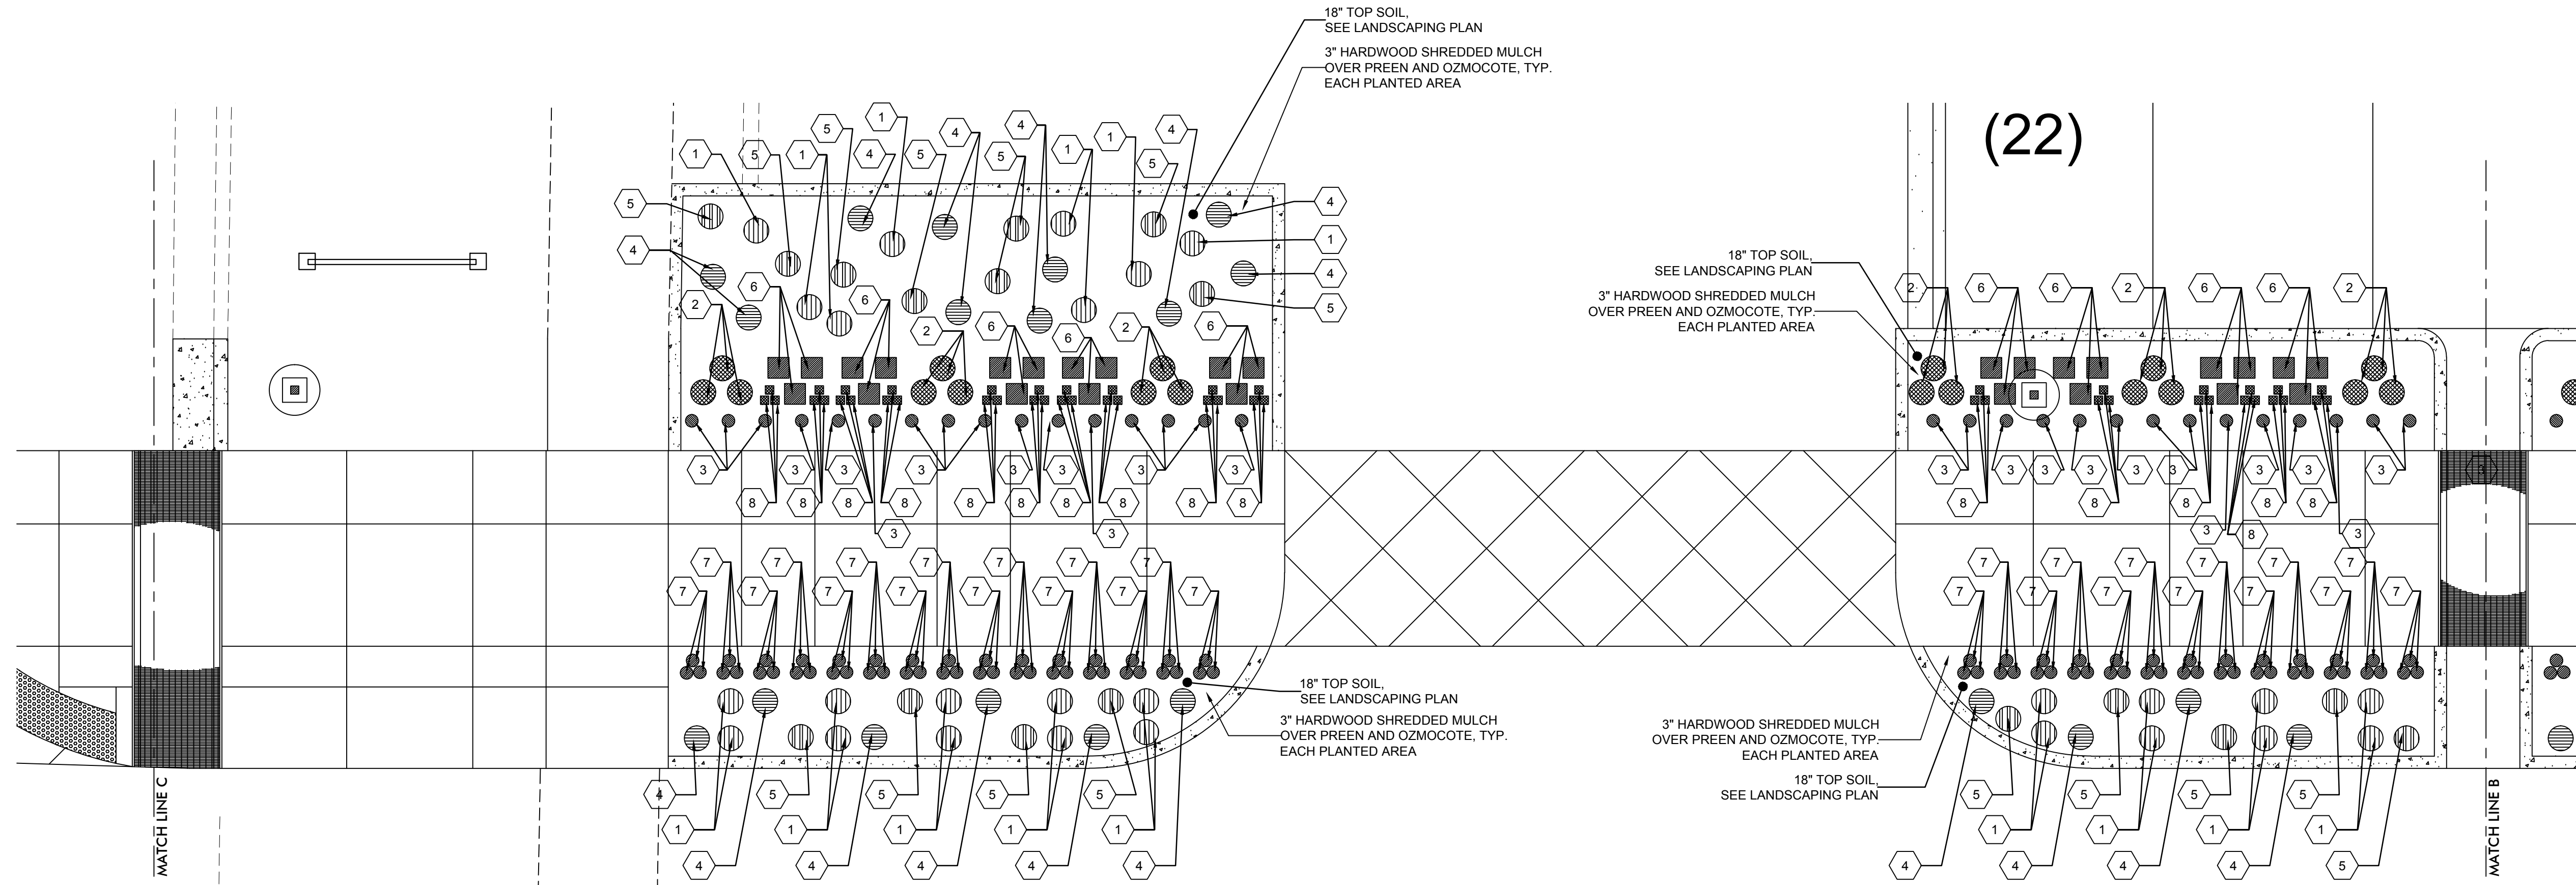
18" TOP SOIL,
SEE LANDSCAPING PLAN

3" HARDWOOD SHREDDED MULCH
OVER PREEN AND OZMOCOTE, TYP.
EACH PLANTED AREA

(22)

1 5 1 5 1 4 5 4 5 4 1 1 4 5

5 4 1 4 5

4 2 6 6 2 6 6 2 6

18" TOP SOIL,
SEE LANDSCAPING PLAN

3" HARDWOOD SHREDDED MULCH
OVER PREEN AND OZMOCOTE, TYP.
EACH PLANTED AREA

2 6 6 2 6 6 2

3 3 3 3 3 3 3 3 3

8 8 8 8 8 8 8 8 8 8

3 3

3 3 3 3 3 3 3 3 3

8 8 8 8 8

3 8 3

7 7 7 7 7 7 7 7 7 7 7 7 7 7 7 7 7

7 7 7 7 7 7 7 7 7 7 7 7 7 7 7 7 7 7

18" TOP SOIL,
SEE LANDSCAPING PLAN

3" HARDWOOD SHREDDED MULCH
OVER PREEN AND OZMOCOTE, TYP.
EACH PLANTED AREA

3" HARDWOOD SHREDDED MULCH
OVER PREEN AND OZMOCOTE, TYP.
EACH PLANTED AREA

18" TOP SOIL,
SEE LANDSCAPING PLAN

4 5 5 5 5 5

1 1 1 1 1

4 4 4 4 4

5 5 5 5

1 1 1 1

4 4 4 4 5

MATCH LINE C

MATCH LINE B